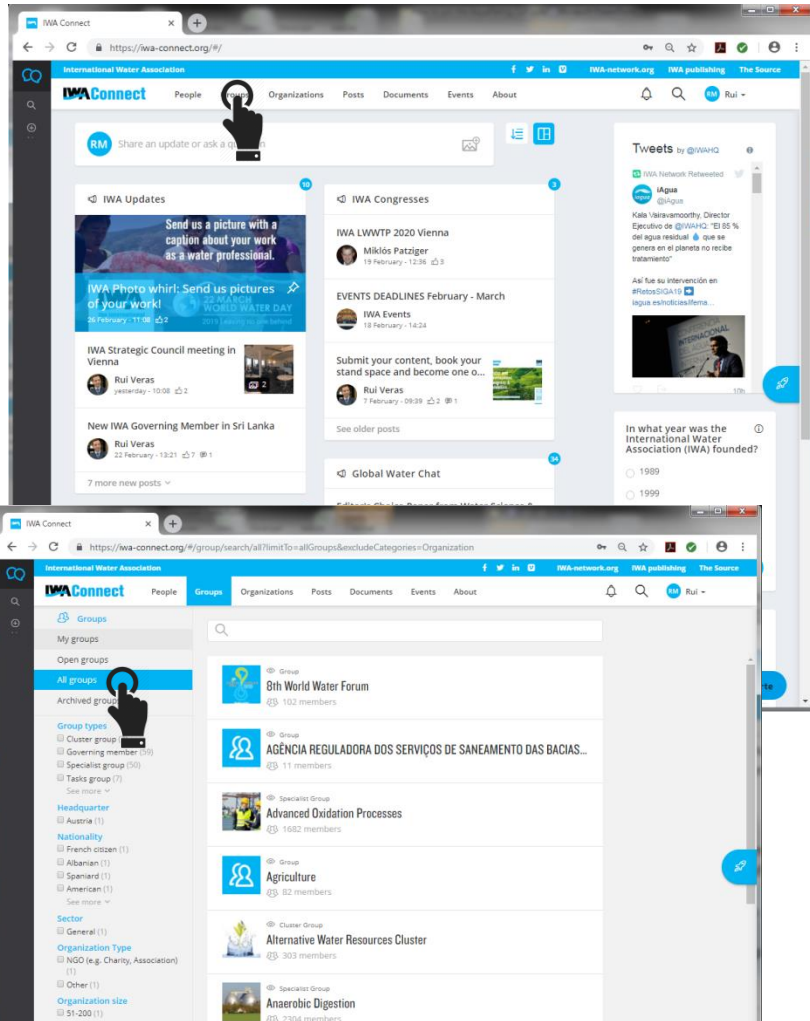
IWA Connect

https://iwa-connect.org/#/

International Water Association

IWA-network.org IWA publishing The Source

IWAConnect People Groups Organizations Posts Documents Events About

RM Rui

RM Share an update or ask a question

IWA Updates 10

Send us a picture with a caption about your work as a water professional.

IWA Photo whirl: Send us pictures of your work!

22 MARCH WORLD WATER DAY

2019 Leaving no one behind

26 February - 11:08 2

IWA Strategic Council meeting in Vienna

Rui Veras

yesterday - 10:08 2

2

New IWA Governing Member in Sri Lanka

Rui Veras

22 February - 13:21 7 1

7 more new posts

IWA Congresses 3

IWA LWWTP 2020 Vienna

Miklós Patziger

19 February - 12:36 3

EVENTS DEADLINES February - March

IWA Events

18 February - 14:24

Submit your content, book your stand space and become one o...

Rui Veras

7 February - 09:39 2 1

See older posts

Global Water Chat 34

Tweets by @IWAHQ

IWA Network Retweeted

iAgua

@iAgua

Kala Vairavamoorthy, Director Ejecutivo de @IWAHQ: "El 85 % del agua residual que se genera en el planeta no recibe tratamiento"

Así fue su intervención en #RetosSIGA19

iagua.es/noticias/ferra...

10h

In what year was the International Water Association (IWA) founded?

1989

1999

IWA Connect

https://iwa-connect.org/#/group/search/all?limitTo=allGroups&excludeCategories=Organization

International Water Association

IWA-network.org IWA publishing The Source

IWAConnect People Groups Organizations Posts Documents Events About

RM Rui

Groups

My groups

Open groups

All groups

Archived groups

Group types

Cluster group

Governing member (59)

Specialist group (50)

Tasks group (7)

See more

Headquarter

Austria (1)

Nationality

French citizen (1)

Albanian (1)

Spaniard (1)

American (1)

See more

Sector

General (1)

Organization Type

NGO (e.g. Charity, Association) (1)

Other (1)

Organization size

51-200 (1)

Group

8th World Water Forum

102 members

Group

AGÊNCIA REGULADORA DOS SERVIÇOS DE SANEAMENTO DAS BACIAS...

11 members

Specialist Group

Advanced Oxidation Processes

1682 members

Group

Agriculture

82 members

Cluster Group

Alternative Water Resources Cluster

303 members

Specialist Group

Anaerobic Digestion

2304 members